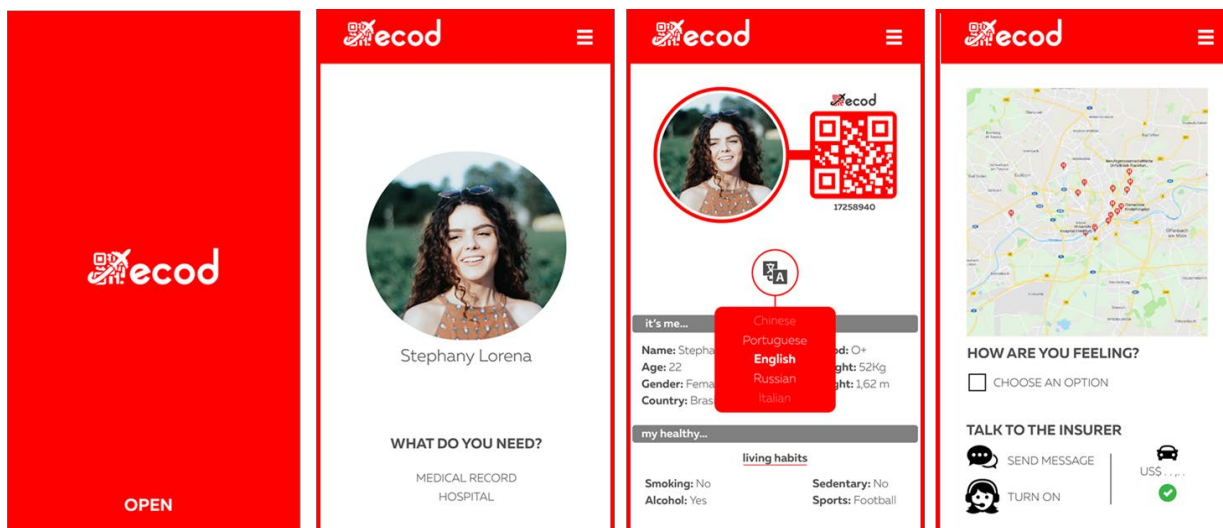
ecod

OPEN

ecod

Stephany Lorena

WHAT DO YOU NEED?

MEDICAL RECORD
HOSPITAL

ecod

ecod

17258940

it's me...

Chinese
Portuguese
English
Russian
Italian

Name: Stepha
Age: 22
Gender: Fema
Country: Bras

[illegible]d: O+
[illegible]ght: 52Kg
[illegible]ght: 1,62 m

my healthy...

living habits

Smoking: No
Alcohol: Yes

Sedentary: No
Sports: Football

ecod

HOW ARE YOU FEELING?

CHOOSE AN OPTION

TALK TO THE INSURER

SEND MESSAGE

TURN ON

US$ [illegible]